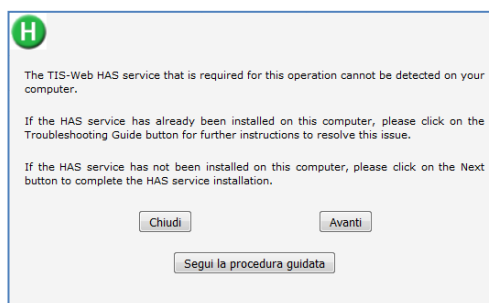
H

The TIS-Web HAS service that is required for this operation cannot be detected on your computer.

If the HAS service has already been installed on this computer, please click on the Troubleshooting Guide button for further instructions to resolve this issue.

If the HAS service has not been installed on this computer, please click on the Next button to complete the HAS service installation.

Chiudi

Avanti

Segui la procedura guidata